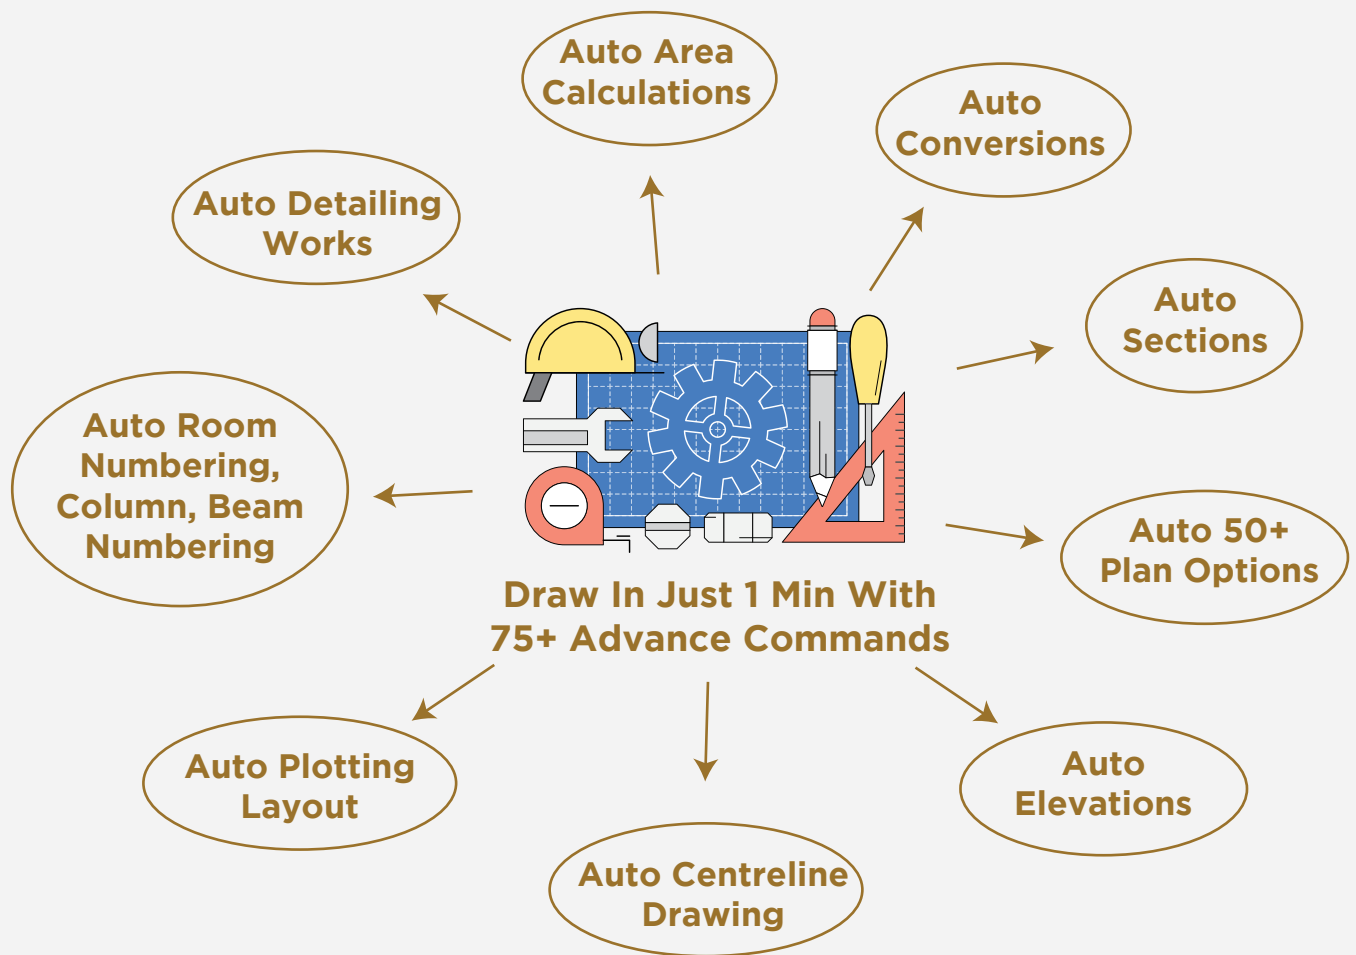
Auto Area Calculations

Auto Conversions

Auto Detailing Works

Auto Sections

Auto Room Numbering, Column, Beam Numbering

Auto 50+ Plan Options

Draw In Just 1 Min With 75+ Advance Commands

Auto Plotting Layout

Auto Elevations

Auto Centreline Drawing